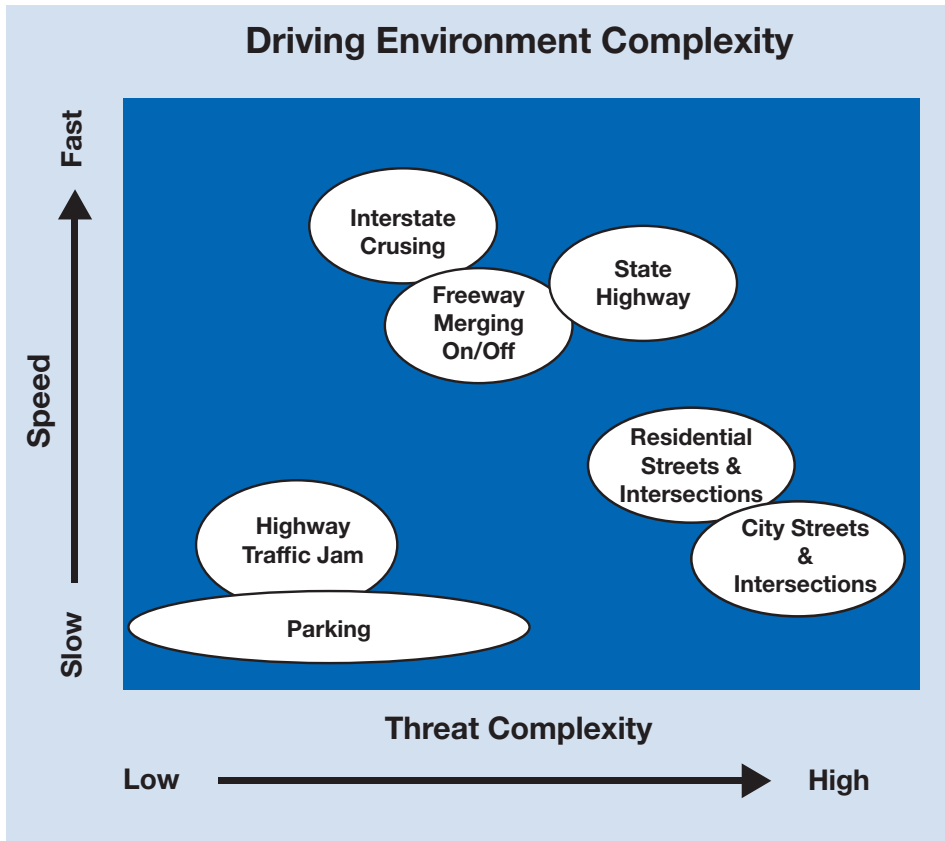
Driving Environment Complexity

Fast

Speed

Slow

Interstate Crusing

Freeway Merging On/Off

State Highway

Residential Streets & Intersections

City Streets & Intersections

Highway Traffic Jam

Parking

Threat Complexity

Low

High